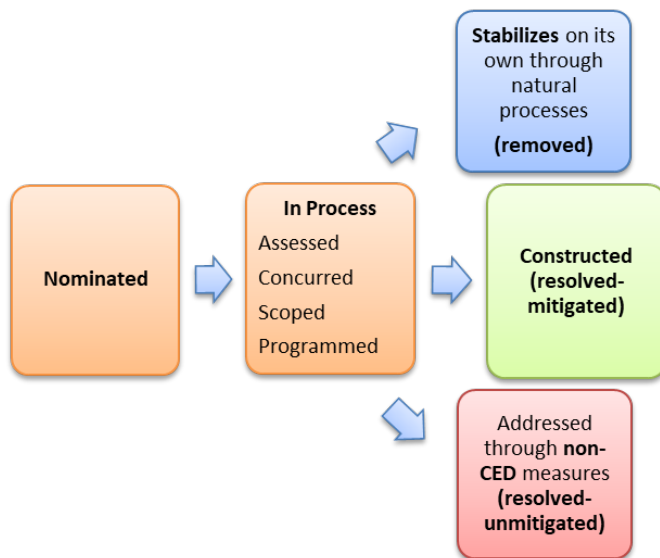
Nominated

In Process
Assessed
Concurred
Scoped
Programmed

Stabilizes on its own through natural processes
(removed)

Constructed (resolved-mitigated)

Addressed through non-CED measures
(resolved-unmitigated)